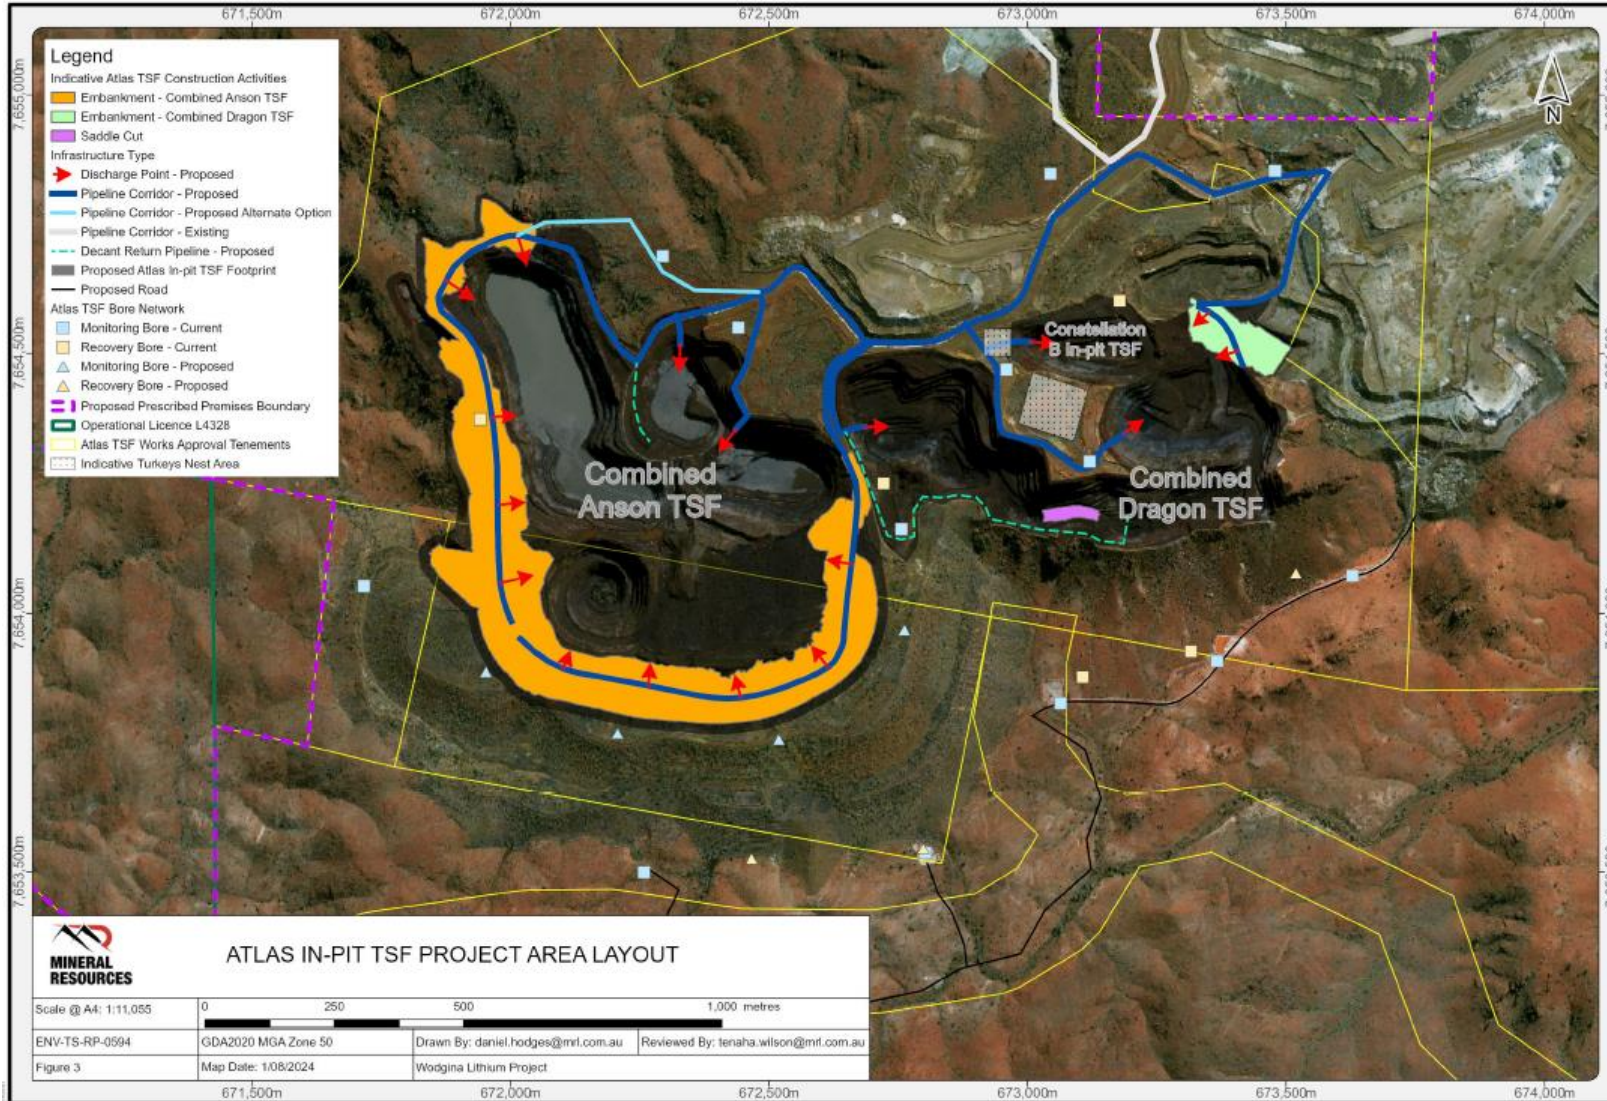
671,500m 672,000m 672,500m 673,000m 673,500m 674,000m

7,655,000m
7,654,500m
7,654,000m
7,653,500m

N

Legend
Indicative Atlas TSF Construction Activities
Embankment - Combined Anson TSF
Embankment - Combined Dragon TSF
Saddle Cut
Infrastructure Type
Discharge Point - Proposed
Pipeline Corridor - Proposed
Pipeline Corridor - Proposed Alternate Option
Pipeline Corridor - Existing
Decant Return Pipeline - Proposed
Proposed Atlas In-pit TSF Footprint
Proposed Road
Atlas TSF Bore Network
Monitoring Bore - Current
Recovery Bore - Current
Monitoring Bore - Proposed
Recovery Bore - Proposed
Proposed Prescribed Premises Boundary
Operational Licence L4328
Atlas TSF Works Approval Tenements
Indicative Turkeys Nest Area

Combined Anson TSF

Constellation B In-pit TSF

Combined Dragon TSF

MINERAL RESOURCES

ATLAS IN-PIT TSF PROJECT AREA LAYOUT

Scale @ A4: 1:11,055
0 250 500 1,000 metres
ENV-TS-RP-0594 | GDA2020 MGA Zone 50 | Drawn By: daniel.hodges@mrl.com.au | Reviewed By: tenaha.wilson@mrl.com.au
Figure 3 | Map Date: 1/08/2024 | Wodgina Lithium Project

671,500m 672,000m 672,500m 673,000m 673,500m 674,000m